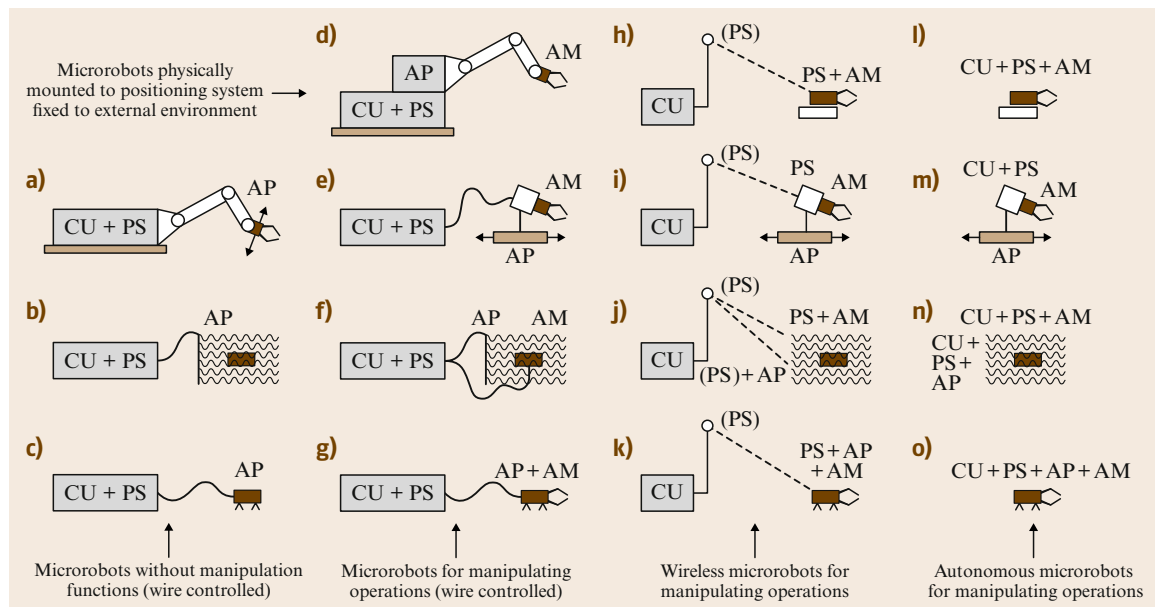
Microrobots physically mounted to positioning system fixed to external environment

d)
AP
AM
CU + PS

h)
(PS)
PS + AM
CU

l)
CU + PS + AM

a)
AP
CU + PS

e)
AM
CU + PS
AP

i)
(PS)
PS
AM
CU
AP

m)
CU + PS
AM
AP

b)
AP
CU + PS

f)
AP
AM
CU + PS

j)
(PS)
PS + AM
CU
(PS) + AP

n)
CU + PS + AM
CU +
PS +
AP

c)
AP
CU + PS

g)
AP + AM
CU + PS

k)
(PS)
PS + AP
+ AM
CU

o)
CU + PS + AP + AM

Microrobots without manipulation functions (wire controlled)

Microrobots for manipulating operations (wire controlled)

Wireless microrobots for manipulating operations

Autonomous microrobots for manipulating operations